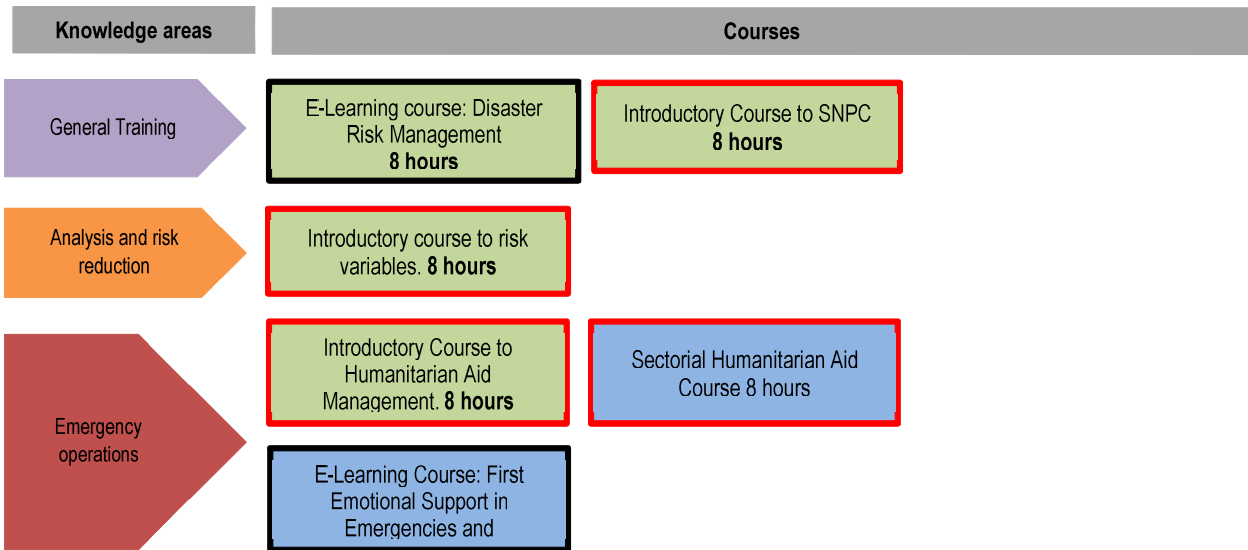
Knowledge areas

Courses

General Training

E-Learning course: Disaster Risk Management
**8 hours**

Introductory Course to SNPC
**8 hours**

Analysis and risk reduction

Introductory course to risk variables. **8 hours**

Emergency operations

Introductory Course to Humanitarian Aid Management. **8 hours**

Sectorial Humanitarian Aid Course 8 hours

E-Learning Course: First Emotional Support in Emergencies and